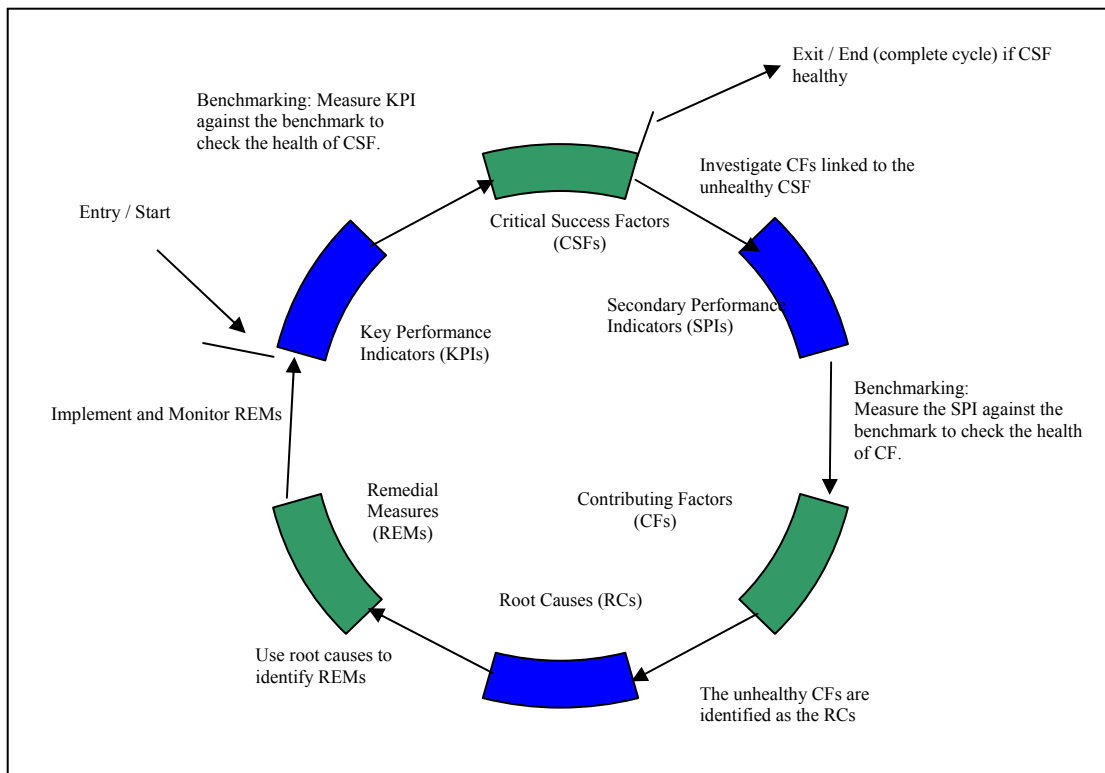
Exit / End (complete cycle) if CSF healthy

Benchmarking: Measure KPI against the benchmark to check the health of CSF.

Investigate CFs linked to the unhealthy CSF

Entry / Start

Critical Success Factors (CSFs)

Secondary Performance Indicators (SPIs)

Key Performance Indicators (KPIs)

Benchmarking: Measure the SPI against the benchmark to check the health of CF.

Implement and Monitor REMs

Remedial Measures (REMs)

Contributing Factors (CFs)

Root Causes (RCs)

Use root causes to identify REMs

The unhealthy CFs are identified as the RCs